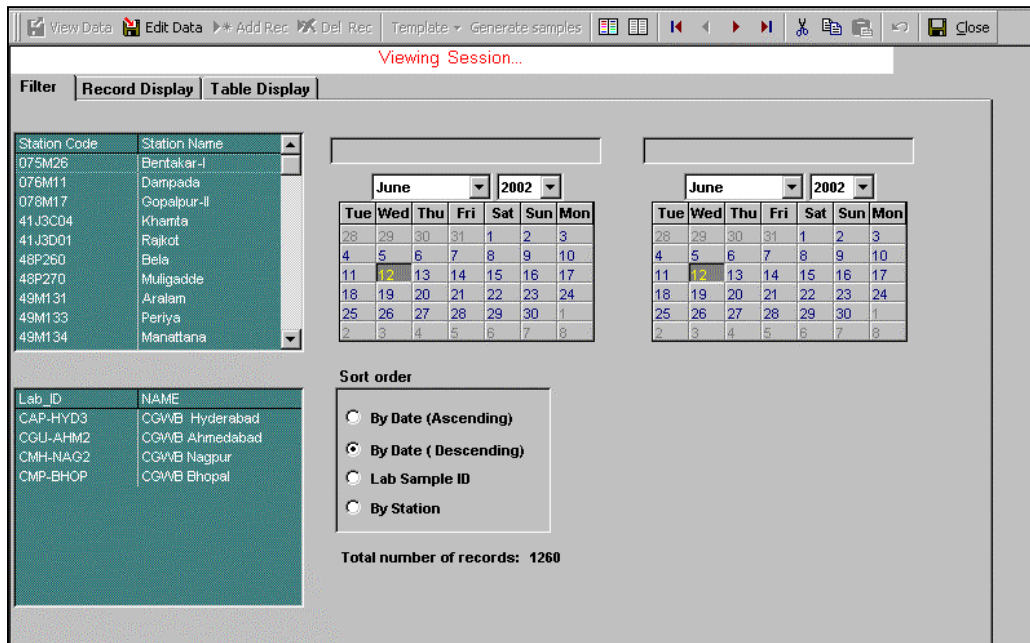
View Data Edit Data Add Rec Del Rec Template Generate samples Close

Viewing Session...

Filter Record Display Table Display

| Station Code | Station Name |
|---|---|
| 075M26 | Bentakar-I |
| 076M11 | Dampada |
| 078M17 | Gopalpur-II |
| 41J3C04 | Khamta |
| 41J3D01 | Rajkot |
| 48P260 | Bela |
| 48P270 | Muligadde |
| 49M131 | Aralam |
| 49M133 | Periya |
| 49M134 | Manattana |

June 2002

| Tue | Wed | Thu | Fri | Sat | Sun | Mon |
|---|---|---|---|---|---|---|
| 28 | 29 | 30 | 31 | 1 | 2 | 3 |
| 4 | 5 | 6 | 7 | 8 | 9 | 10 |
| 11 | 12 | 13 | 14 | 15 | 16 | 17 |
| 18 | 19 | 20 | 21 | 22 | 23 | 24 |
| 25 | 26 | 27 | 28 | 29 | 30 | 1 |
| 2 | 3 | 4 | 5 | 6 | 7 | 8 |

June 2002

| Tue | Wed | Thu | Fri | Sat | Sun | Mon |
|---|---|---|---|---|---|---|
| 28 | 29 | 30 | 31 | 1 | 2 | 3 |
| 4 | 5 | 6 | 7 | 8 | 9 | 10 |
| 11 | 12 | 13 | 14 | 15 | 16 | 17 |
| 18 | 19 | 20 | 21 | 22 | 23 | 24 |
| 25 | 26 | 27 | 28 | 29 | 30 | 1 |
| 2 | 3 | 4 | 5 | 6 | 7 | 8 |

| Lab_ID | NAME |
|---|---|
| CAP-HYD3 | CGWB Hyderabad |
| CGU-AHM2 | CGWB Ahmedabad |
| CMH-NAG2 | CGWB Nagpur |
| CMP-BHOP | CGWB Bhopal |

Sort order

By Date (Ascending)
By Date ( Descending)
Lab Sample ID
By Station

Total number of records: 1260